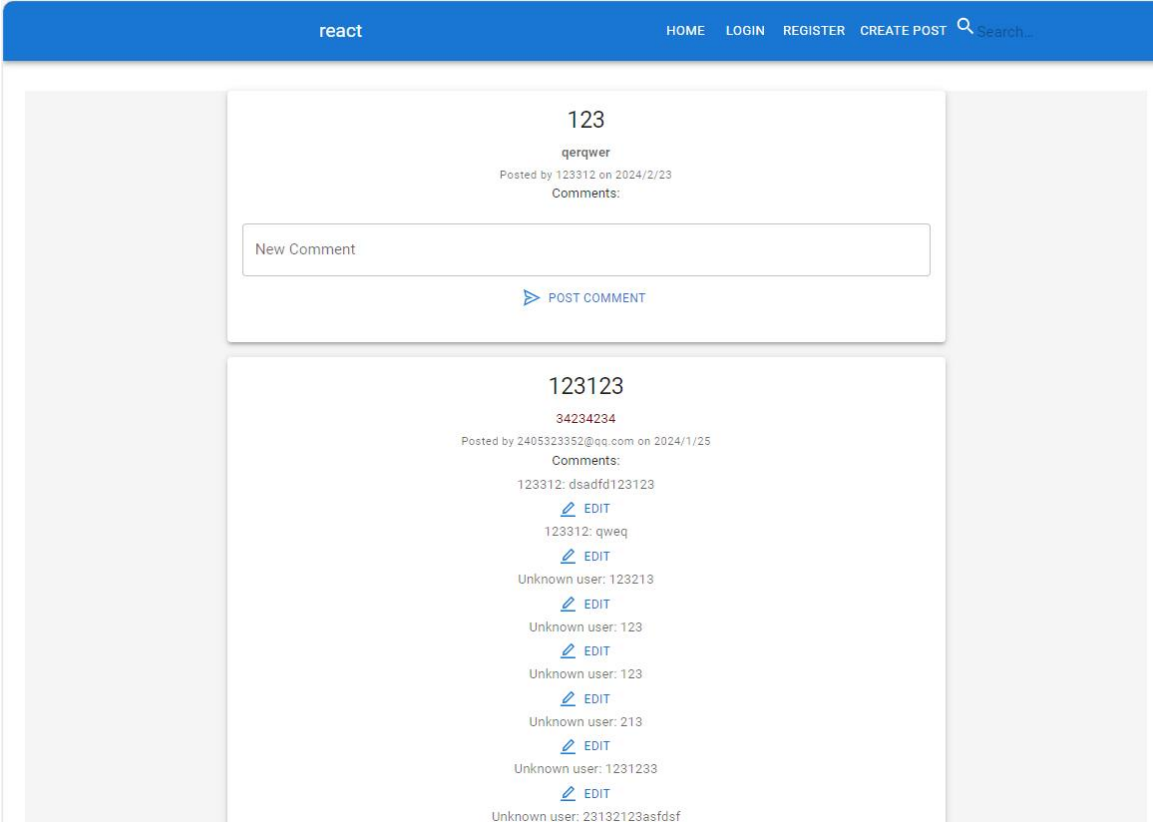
react

HOME LOGIN REGISTER CREATE POST Search...

123

qerqwer

Posted by 123312 on 2024/2/23

Comments:

New Comment

POST COMMENT

123123

34234234

Posted by 2405323352@qq.com on 2024/1/25

Comments:

123312: dsadfd123123

EDIT

123312: qweq

EDIT

Unknown user: 123213

EDIT

Unknown user: 123

EDIT

Unknown user: 123

EDIT

Unknown user: 213

EDIT

Unknown user: 1231233

EDIT

Unknown user: 23132123asfdsf